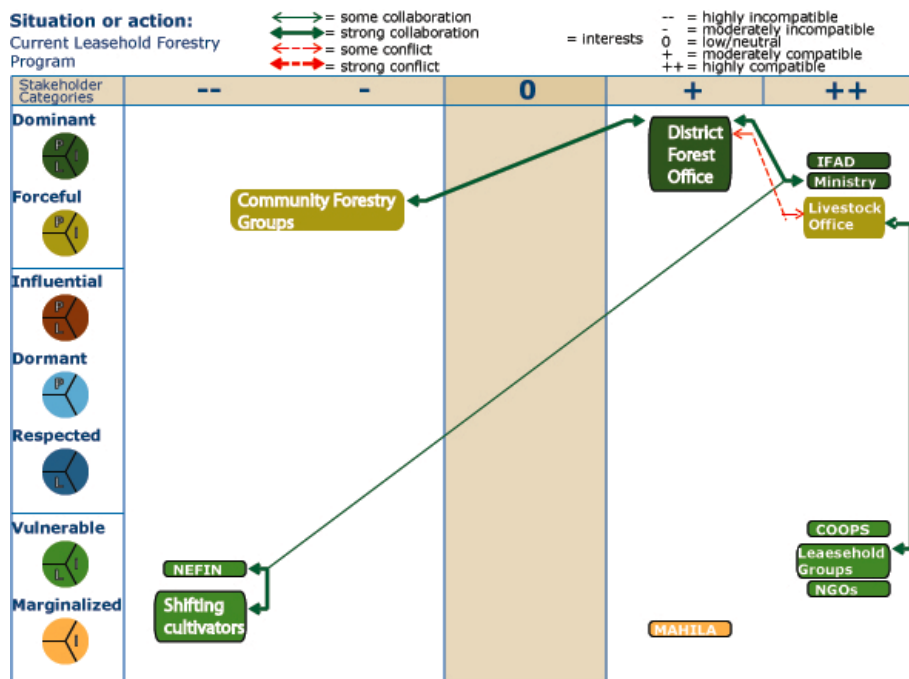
Situation or action:
Current Leasehold Forestry Program

= some collaboration
= strong collaboration
= some conflict
= strong conflict

= interests

-- = highly incompatible
- = moderately incompatible
0 = low/neutral
+ = moderately compatible
++ = highly compatible

| Stakeholder Categories | -- | - | 0 | + | ++ |
|---|---|---|---|---|---|

Dominant
P L I
Forceful
P I
Influential
P L
Dormant
P
Respected
L
Vulnerable
L I
Marginalized
I

District Forest Office
IFAD
Ministry
Livestock Office
Community Forestry Groups
COOPS
Leaesehold Groups
NGOs
NEFIN
Shifting cultivators
MAHILA